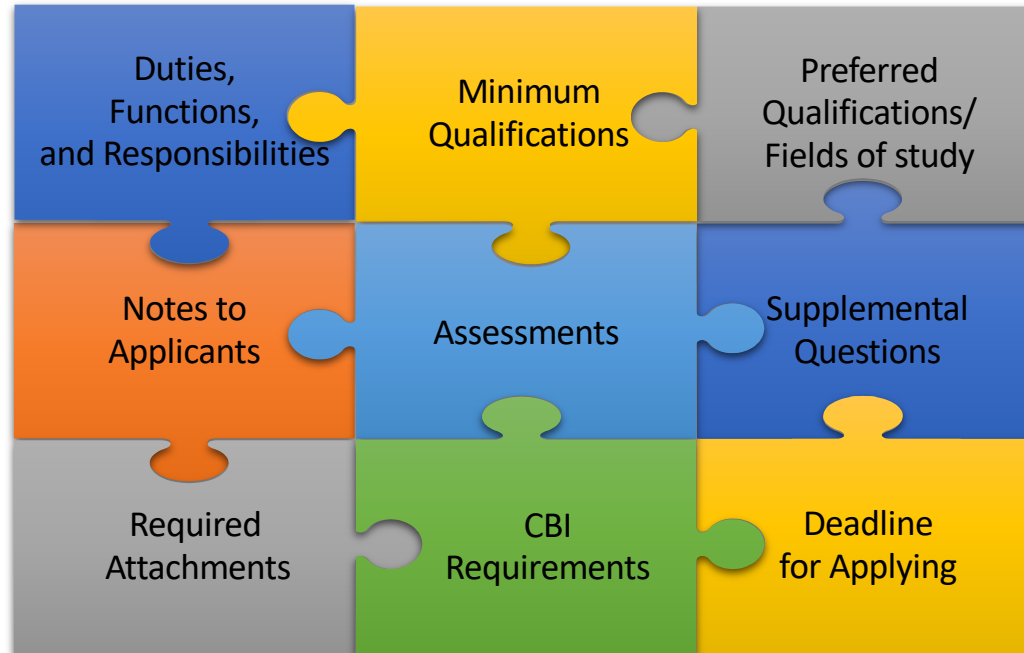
Duties, Functions, and Responsibilities

Minimum Qualifications

Preferred Qualifications/ Fields of study

Notes to Applicants

Assessments

Supplemental Questions

Required Attachments

CBI Requirements

Deadline for Applying